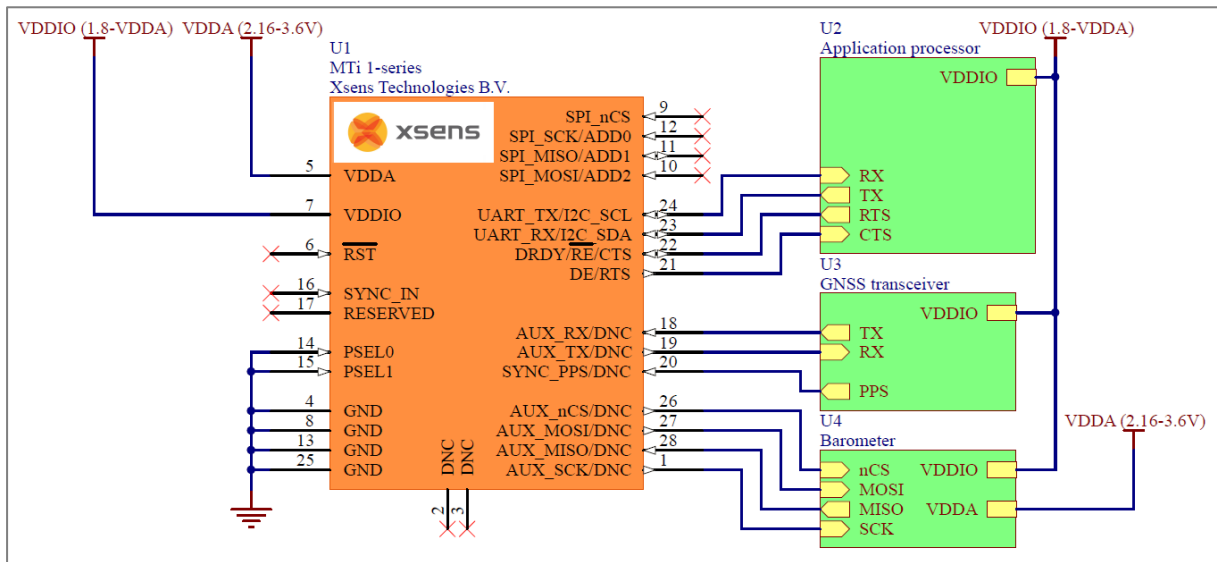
VDDIO (1.8-VDDA) VDDA (2.16-3.6V)

U1
MTi 1-series
Xsens Technologies B.V.

xsens

5 VDDA
7 VDDIO
6 $\overline{RST}$
16 SYNC_IN
17 RESERVED
14 PSEL0
15 PSEL1
4 GND
8 GND
13 GND
25 GND

DNC DNC
2 3

SPI_nCS 9
SPI_SCK/ADD0 12
SPI_MISO/ADD1 11
SPI_MOSI/ADD2 10
UART_TX/I2C_SCL 24
UART_RX/I2C_SDA 23
DRDY/$\overline{RE}$/CTS 22
DE/RTS 21
AUX_RX/DNC 18
AUX_TX/DNC 19
SYNC_PPS/DNC 20
AUX_nCS/DNC 26
AUX_MOSI/DNC 27
AUX_MISO/DNC 28
AUX_SCK/DNC 1

U2
Application processor
VDDIO
RX
TX
RTS
CTS

VDDIO (1.8-VDDA)

U3
GNSS transceiver
VDDIO
TX
RX
PPS

U4
Barometer
nCS
MOSI
MISO
SCK
VDDIO
VDDA

VDDA (2.16-3.6V)